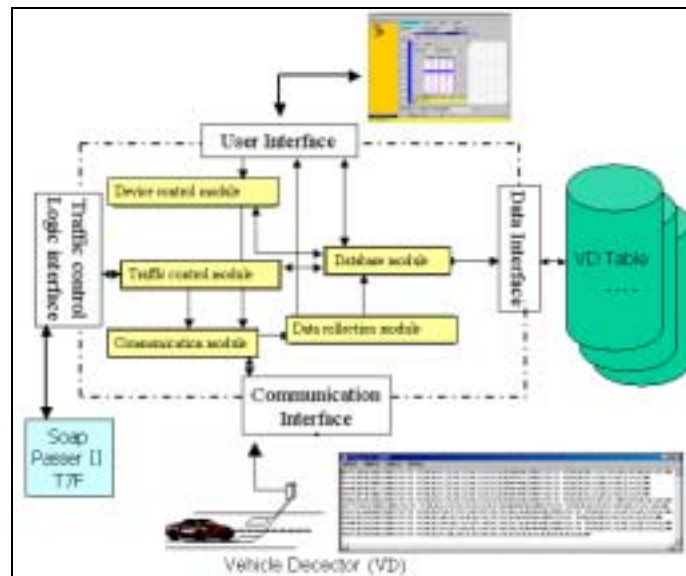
User Interface

Traffic control Logic interface

Device control module

Traffic control module

Database module

Communication module

Data collection module

Data Interface

VD Table

- - - -

Communication Interface

Soap Passer II T7F

Vehicle Decector (VD)